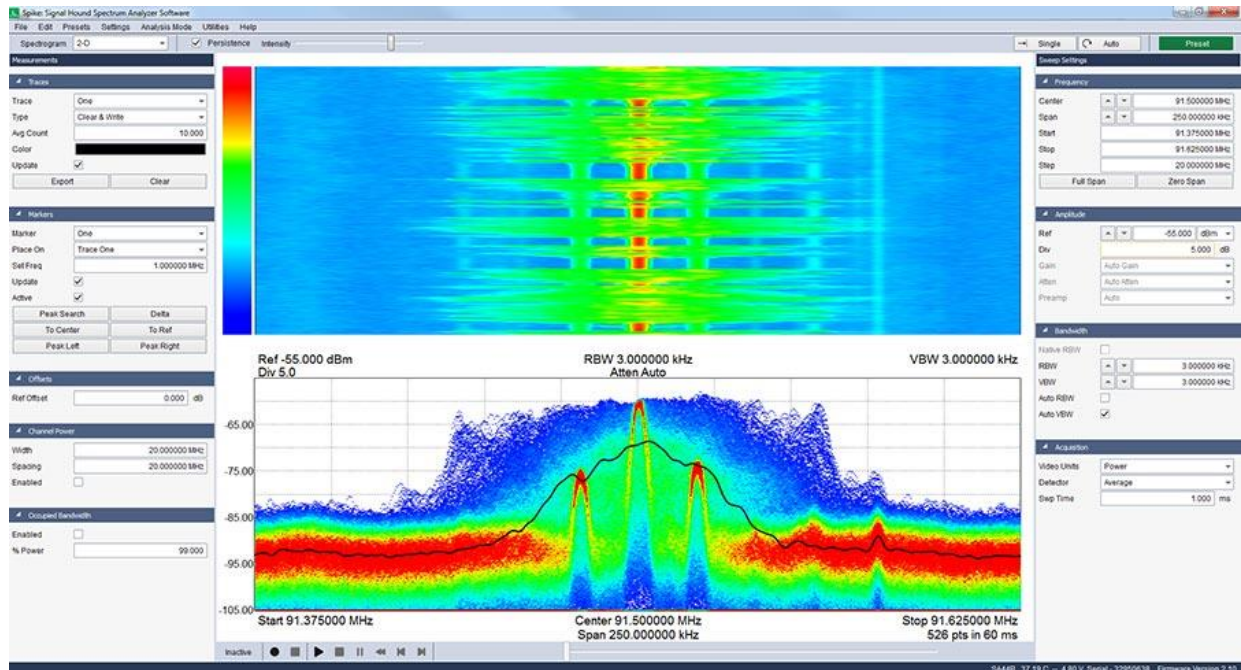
Spike: Signal Hound Spectrum Analyzer Software

File Edit Presets Settings Analysis Mode Utilities Help

Spectrogram 2-D Persistence Intensity

Single Auto Preset

Measurements

Traces

Trace One
Type Clear & Write
Avg Count 10.000
Color
Update
Export Clear

Markers

Marker One
Place On Trace One
Set Freq 1.000000 MHz
Update
Active
Peak Search Delta
To Center To Ref
Peak Left Peak Right

Offsets

Ref Offset 0.000 dB

Channel Power

Width 20.000000 MHz
Spacing 20.000000 MHz
Enabled

Occupied Bandwidth

Enabled
% Power 99.000

Ref -55.000 dBm
Div 5.0
RBW 3.000000 kHz
Atten Auto
VBW 3.000000 kHz

-65.00
-75.00
-85.00
-95.00
-105.00

Start 91.375000 MHz
Center 91.500000 MHz
Span 250.000000 kHz
Stop 91.625000 MHz
526 pts in 60 ms

Inactive

Sweep Settings

Frequency

Center 91.500000 MHz
Span 250.000000 kHz
Start 91.375000 MHz
Stop 91.625000 MHz
Step 20.000000 MHz
Full Span Zero Span

Amplitude

Ref -55.000 dBm
Div 5.000 dB
Gain Auto Gain
Atten Auto Atten
Preamp Auto

Bandwidth

Native RBW
RBW 3.000000 kHz
VBW 3.000000 kHz
Auto RBW
Auto VBW

Acquisition

Video Units Power
Detector Average
Swp Time 1.000 ms

SA44B 37.19 C — 4.80 V Serial - 22950638 Firmware Version 2.10